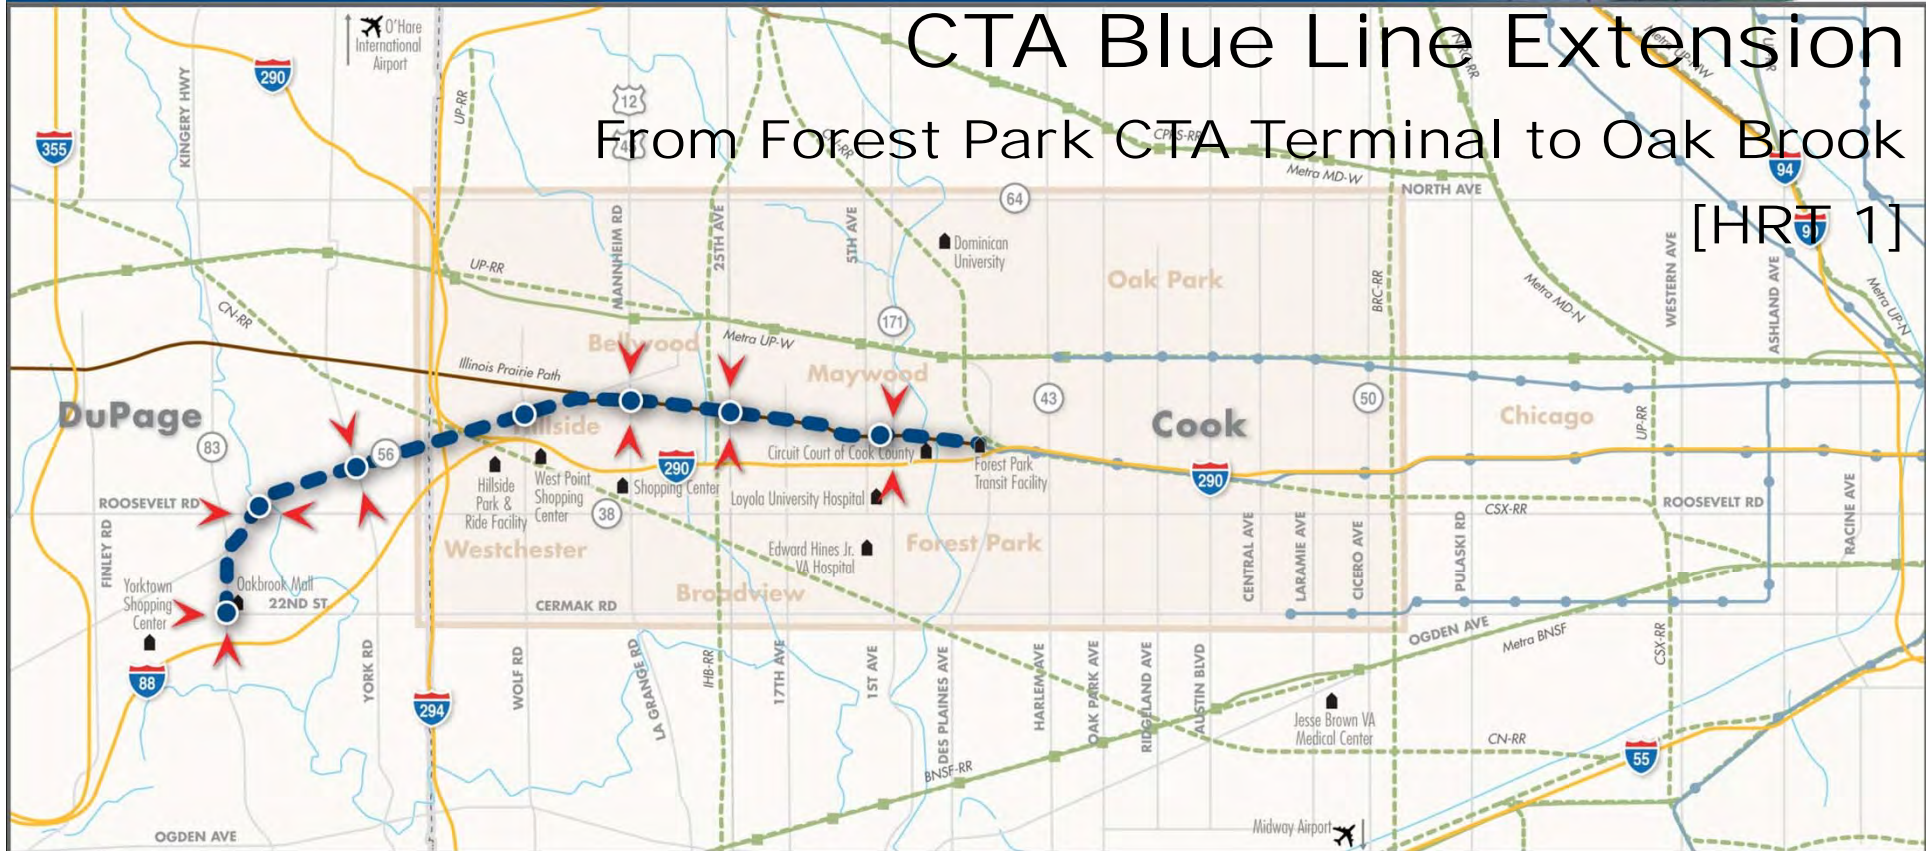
CTA Blue Line Extension
From Forest Park CTA Terminal to Oak Brook
[HRT 1]

O'Hare International Airport
290
355
KINGERY HWY
UP-RR
12
CPKS-RR
Metra MD-W
NORTH AVE
94
64
MANNHEIM RD
25TH AVE
5TH AVE
Dominican University
Oak Park
WESTERN AVE
ASHLAND AVE
Metra MD-N
Metra UP-N
UP-RR
CN-RR
BRC-RR
171
Metra UP-W
Bellwood
Maywood
Illinois Prairie Path
DuPage
83
56
Hillside
43
Cook
50
Chicago
UP-RR
290
Circuit Court of Cook County
Forest Park Transit Facility
290
Hillside Park & Ride Facility
West Point Shopping Center
Shopping Center
38
Loyola University Hospital
ROOSEVELT RD
CSX-RR
ROOSEVELT RD
Westchester
Edward Hines Jr. VA Hospital
Forest Park
CENTRAL AVE
LARAMIE AVE
CICERO AVE
PULASKI RD
RACINE AVE
FINLEY RD
Yorktown Shopping Center
Oakbrook Mall
22ND ST
CERMAK RD
Broadview
OGDEN AVE
Metra BNSF
CSX-RR
88
YORK RD
294
WOLF RD
LA GRANGE RD
IHB-RR
17TH AVE
1ST AVE
DES PLAINES AVE
HARLEM AVE
OAK PARK AVE
RIDGELAND AVE
AUSTIN BLVD
Jesse Brown VA Medical Center
CN-RR
55
BNSF-RR
OGDEN AVE
Midway Airport